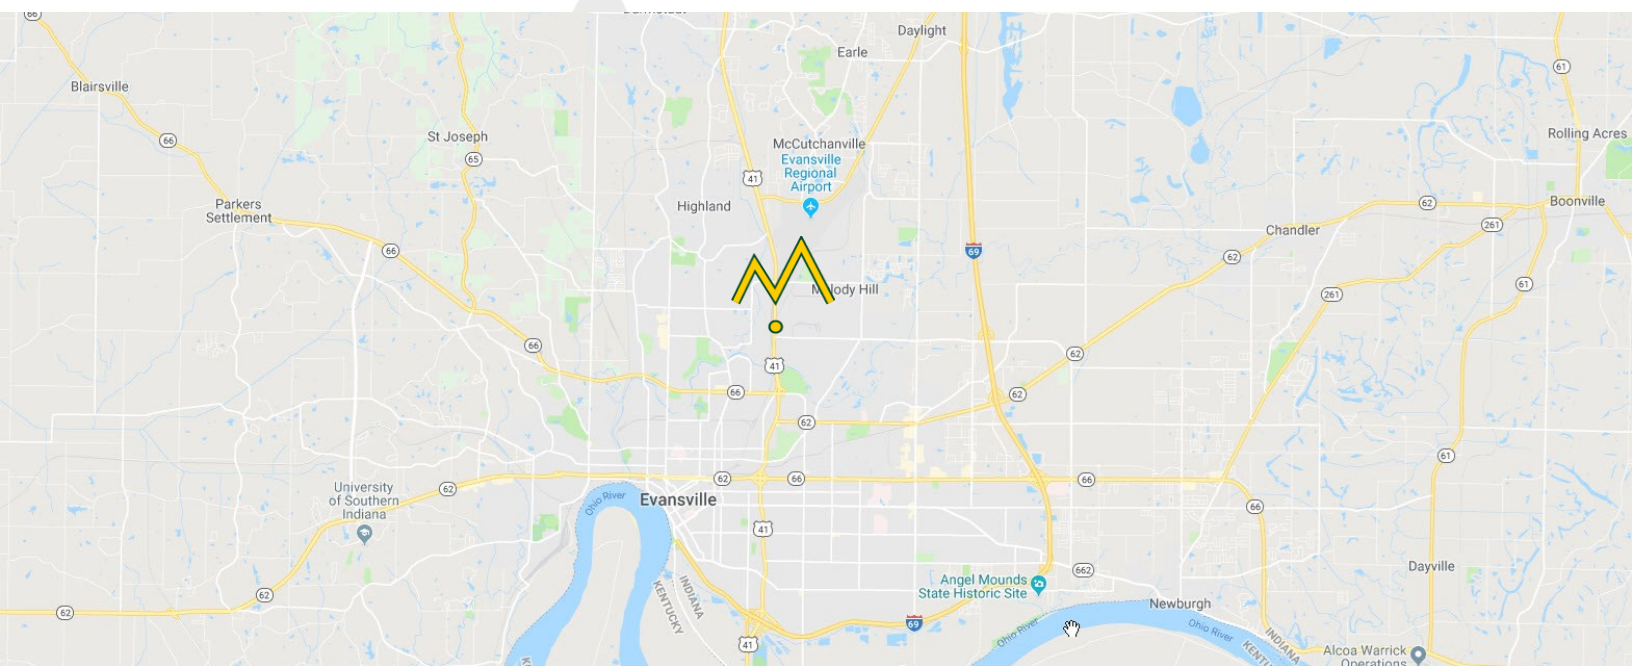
66
Darmstadt
Daylight
Earle
Blairsville
61
66
St Joseph
Rolling Acres
65
McCutchanville
Evansville
Regional
Airport
41
Parkers
Settlement
Highland
62
Boonville
Chandler
261
66
69
62
M
Melody Hill
61
261
66
62
41
66
62
62
61
62
66
66
University
of Southern
Indiana
62
Ohio River
Evansville
66
41
Dayville
KENTUCKY
INDIANA
662
Angel Mounds
State Historic Site
62
62
Newburgh
69
Ohio River
Ohio River
INDIANA
KENTUCKY
41
Alcoa Warrick
Operations